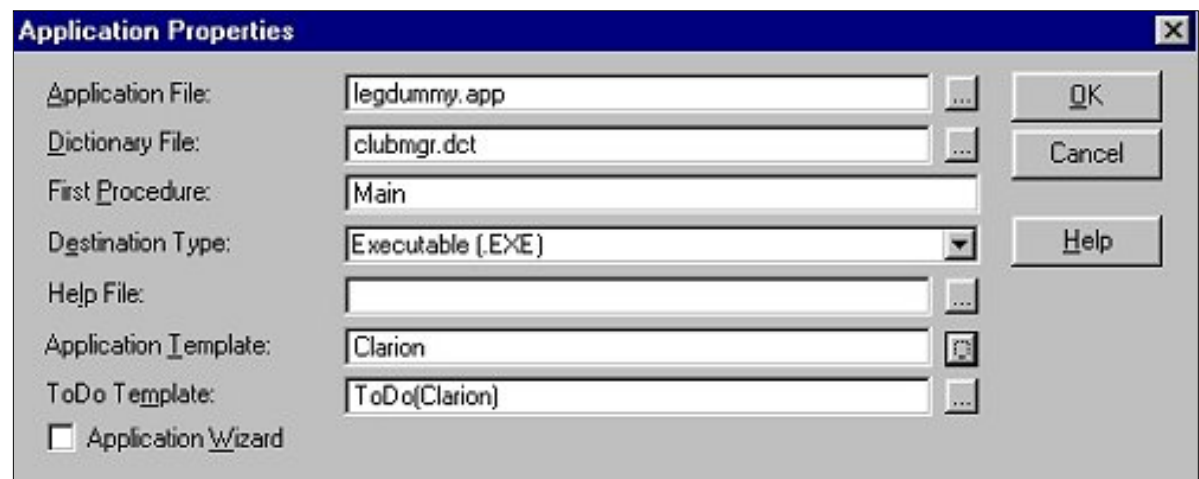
Application Properties

Application File: legdummy.app ...

Dictionary File: clubmgr.dct ...

First Procedure: Main

Destination Type: Executable (.EXE)

Help File: ...

Application Template: Clarion

ToDo Template: ToDo(Clarion) ...

Application Wizard

OK

Cancel

Help